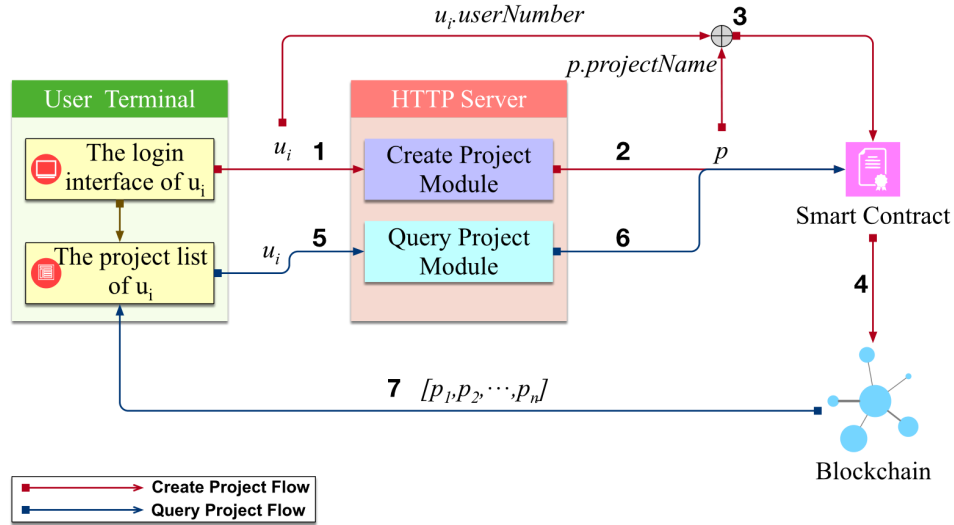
$u_i.userNumber$

3

$p.projectName$

User Terminal

HTTP Server

The login interface of $u_i$

$u_i$

1

Create Project Module

2

$p$

Smart Contract

The project list of $u_i$

$u_i$

5

Query Project Module

6

4

7 $[p_1,p_2,\cdots,p_n]$

Blockchain

Create Project Flow

Query Project Flow